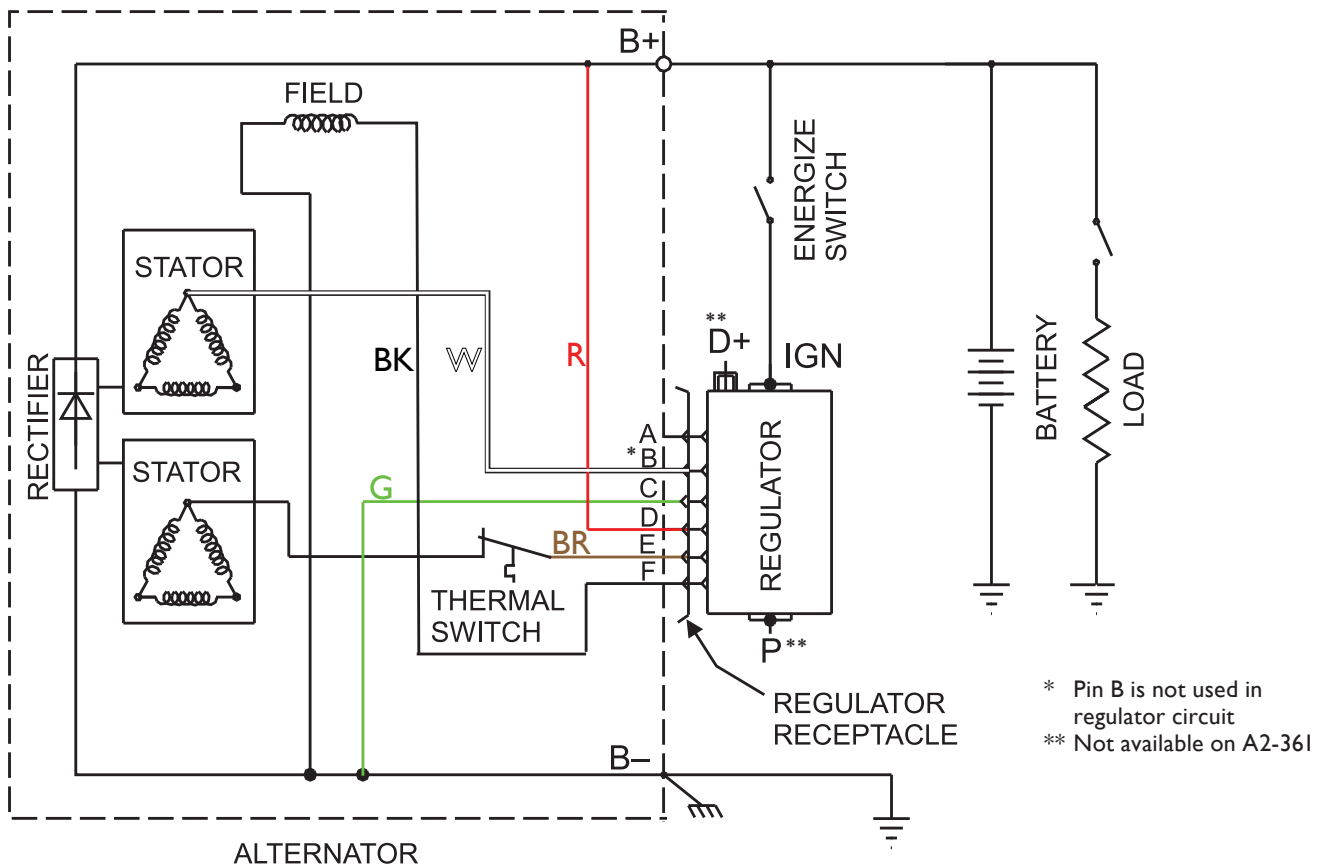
B+

FIELD

ENERGIZE SWITCH

STATOR

RECTIFIER

BK

W

R

\*\*
D+

IGN

BATTERY

LOAD

A
\* B
C
D
E
F

REGULATOR

STATOR

G

BR

THERMAL SWITCH

P\*\*

REGULATOR RECEPTACLE

\* Pin B is not used in regulator circuit
\*\* Not available on A2-361

B–

ALTERNATOR